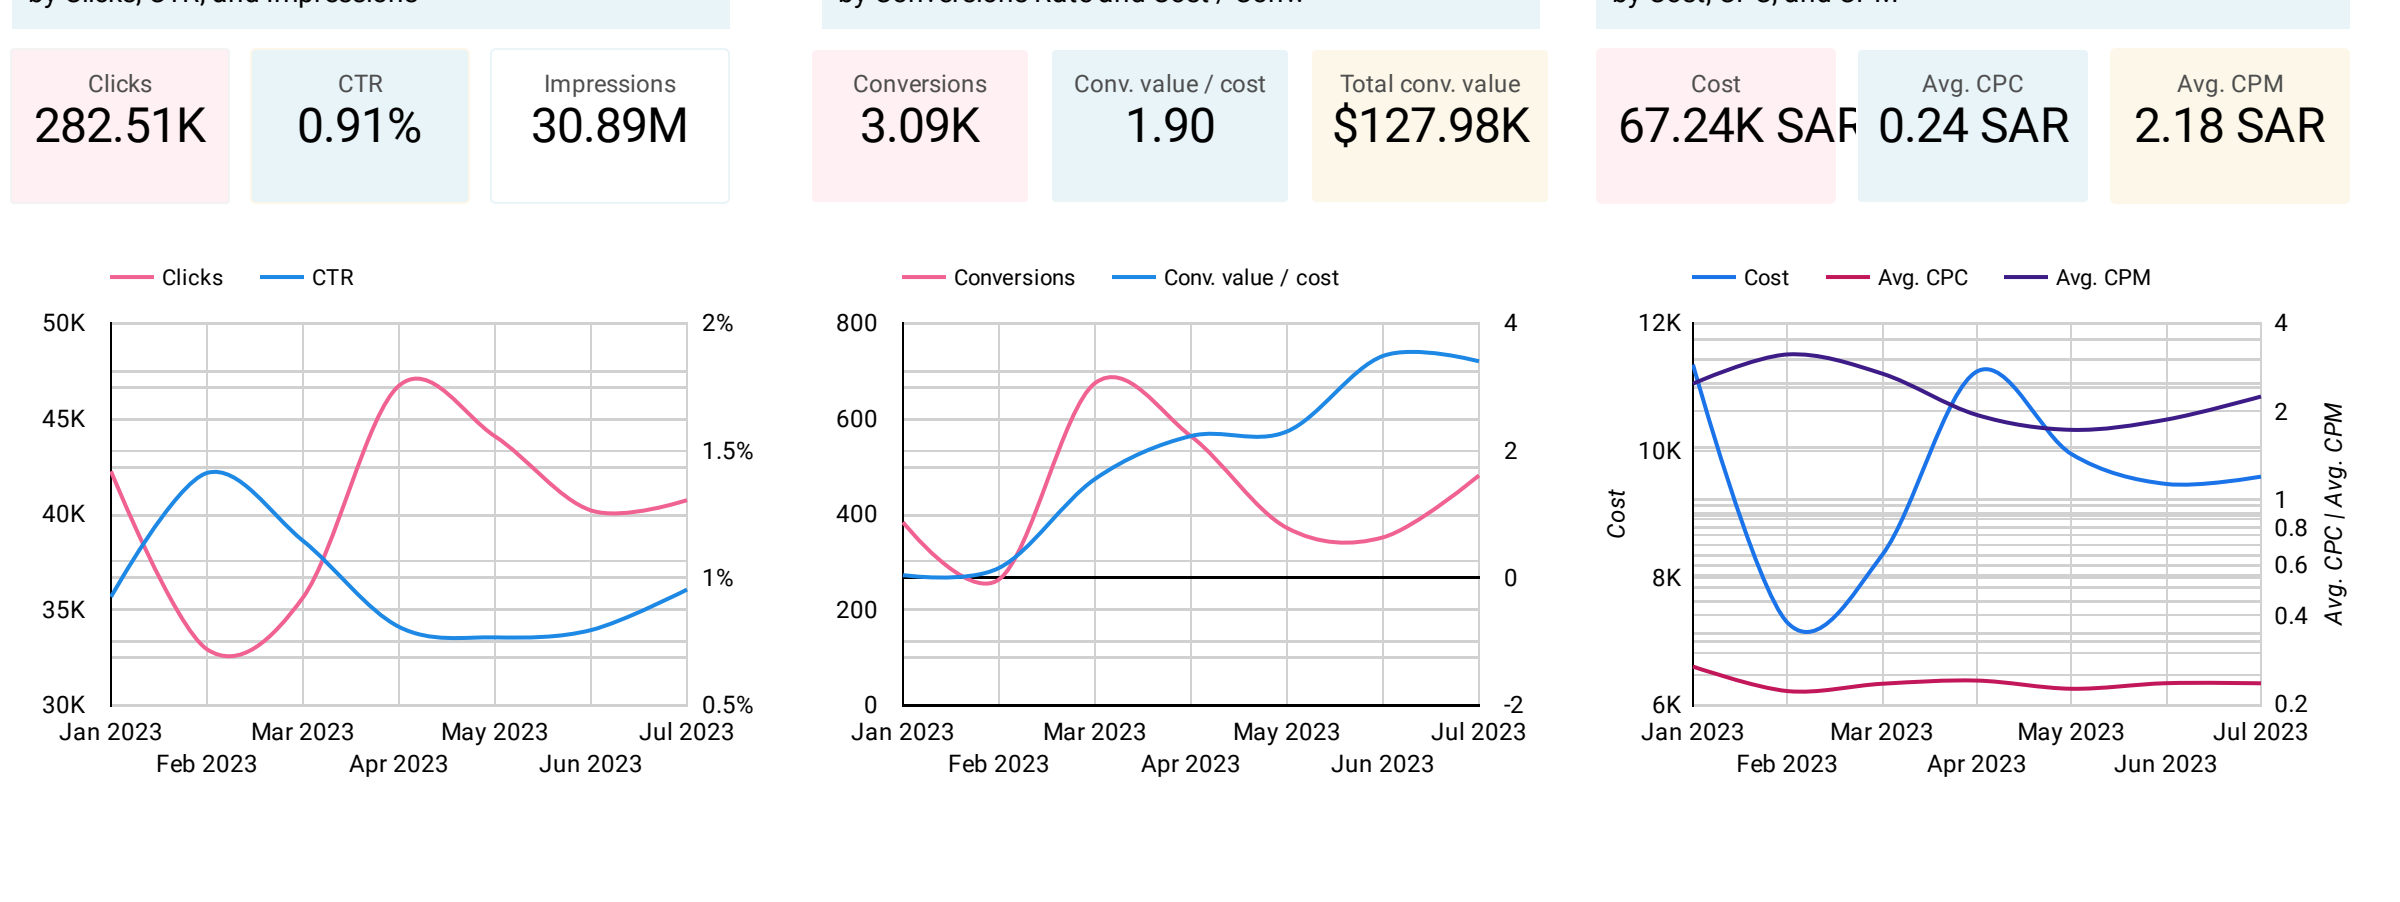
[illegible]

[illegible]

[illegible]

Clicks
282.51K

CTR
0.91%

Impressions
30.89M

Conversions
3.09K

Conv. value / cost
1.90

Total conv. value
$127.98K

Cost
67.24K SAR

Avg. CPC
0.24 SAR

Avg. CPM
2.18 SAR

Clicks CTR

50K 45K 40K 35K 30K

2% 1.5% 1% 0.5%

Jan 2023 Feb 2023 Mar 2023 Apr 2023 May 2023 Jun 2023 Jul 2023

Conversions Conv. value / cost

800 600 400 200 0

4 2 0 -2

Jan 2023 Feb 2023 Mar 2023 Apr 2023 May 2023 Jun 2023 Jul 2023

Cost Avg. CPC Avg. CPM

12K 10K 8K 6K

Cost

4 2 1 0.8 0.6 0.4 0.2

Avg. CPC / Avg. CPM

Jan 2023 Feb 2023 Mar 2023 Apr 2023 May 2023 Jun 2023 Jul 2023